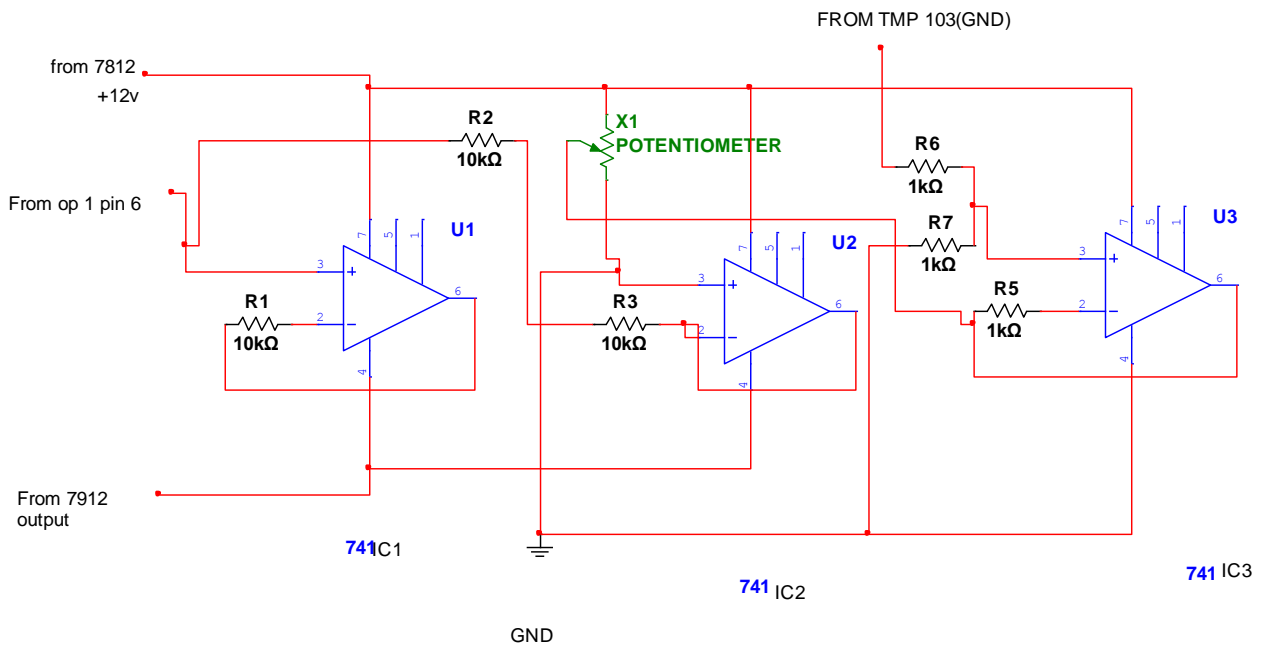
FROM TMP 103(GND)

from 7812
+12v

R2
10kΩ

X1
POTENTIOMETER

R6
1kΩ

From op 1 pin 6

7 5 1
U1
3
6
2
4

R1
10kΩ

7 5 1
U2
3
6
2
4

R3
10kΩ

R7
1kΩ

7 5 1
U3
3
6
2
4

R5
1kΩ

From 7912
output

741 IC1

741 IC2

741 IC3

GND